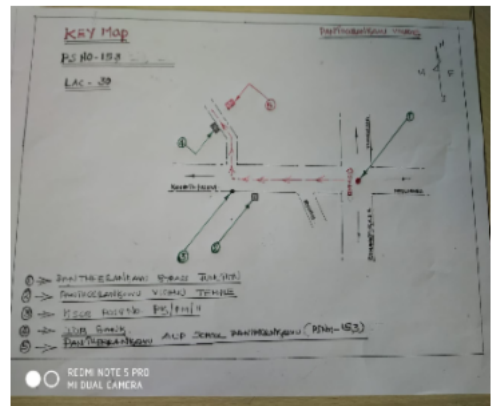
KEY Map

PS NO - 153

LAC - 39

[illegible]

N

1

2

3

4

5

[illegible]

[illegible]

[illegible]

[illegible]

1 → PANTHEESANGWU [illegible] JUNCTION

2 → PANTHEESANGWU VISHNU TEMPLE

3 → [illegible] POCKET PS/ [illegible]

4 → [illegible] BANK

5 → PANTHEESANGWU AUP SCHOOL PANTHEESANGWU (PSNO - 153)

REDMI NOTE 5 PRO
MI DUAL CAMERA